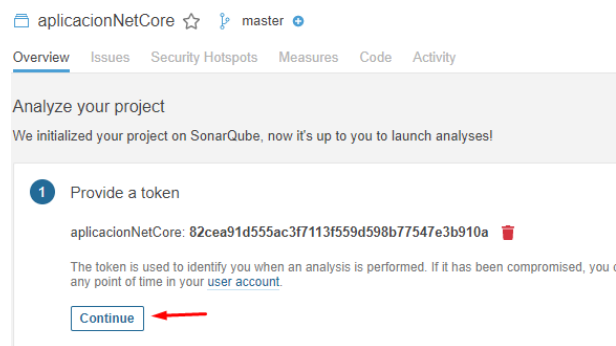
aplicacionNetCore master

Overview Issues Security Hotspots Measures Code Activity

Analyze your project

We initialized your project on SonarQube, now it's up to you to launch analyses!

1 Provide a token

aplicacionNetCore: 82cea91d555ac3f7113f559d598b77547e3b910a

The token is used to identify you when an analysis is performed. If it has been compromised, you c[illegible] any point of time in your user account.

Continue